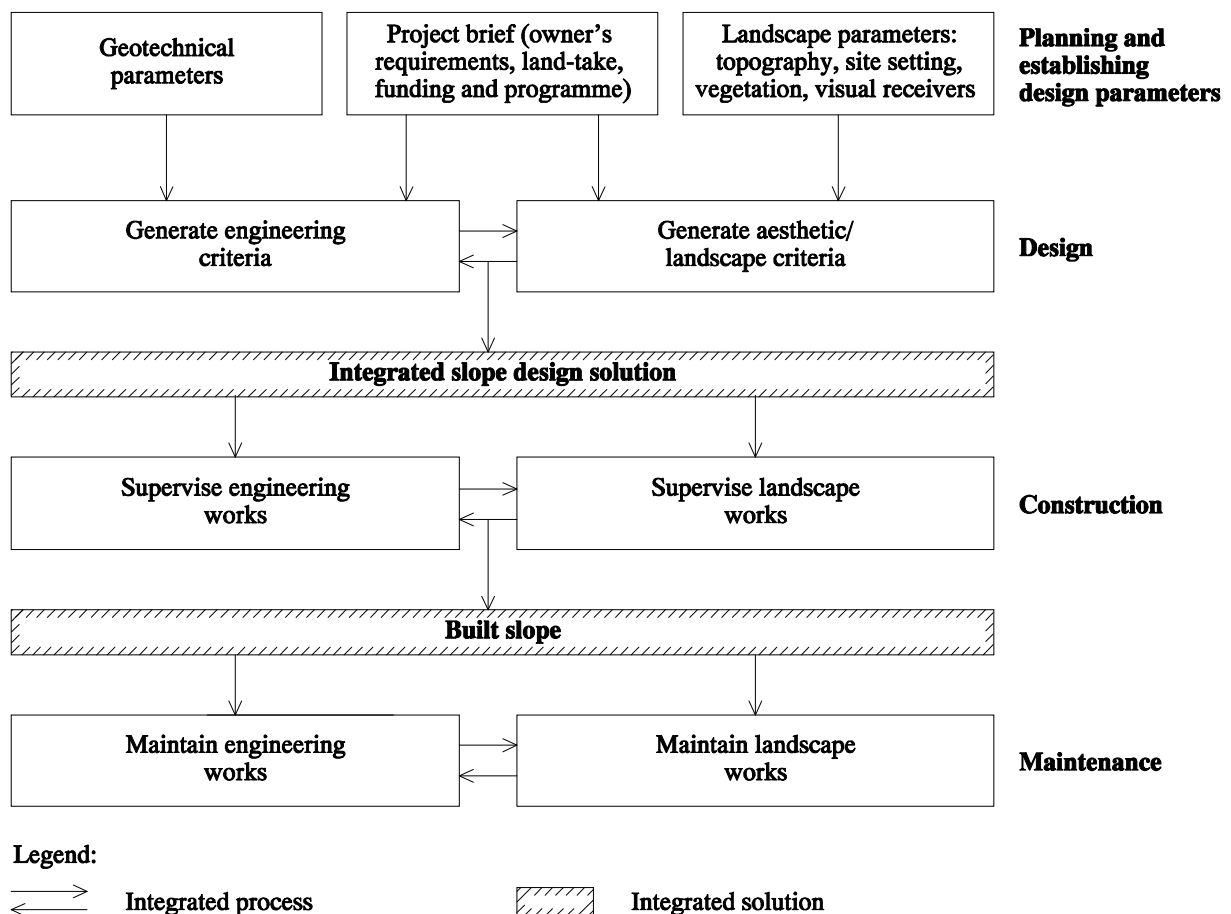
Geotechnical parameters

Project brief (owner's requirements, land-take, funding and programme)

Landscape parameters: topography, site setting, vegetation, visual receivers

Planning and establishing design parameters

Generate engineering criteria

Generate aesthetic/ landscape criteria

Design

Integrated slope design solution

Supervise engineering works

Supervise landscape works

Construction

Built slope

Maintain engineering works

Maintain landscape works

Maintenance

Legend:

Integrated process

Integrated solution